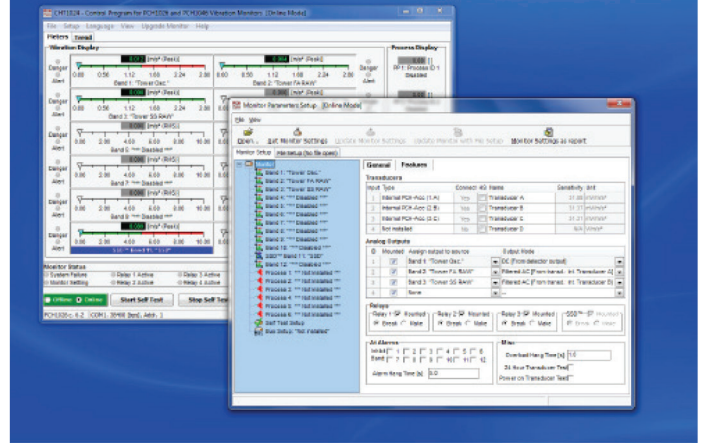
CM1026 - Control Program for PCH1026 and PCH1046 Vibration Monitors (Online Mode)

File Setup Language View Upgrade Monitor Help

Meters Trend

Vibration Display

Process Display

Danger

Alert

0.00 0.56 1.12 1.68 2.24 2.80

Band 1: "Tower Osc."

Band 2: "Tower FA RAW"

Band 3: "Tower SS RAW"

Band 6: "*** Disabled ***"

Band 9: "*** Disabled ***"

PF1: Process ID 1 Disabled

0.00 2.00 4.00 6.00 8.00 10.00

Monitor Status

System Failure

Monitor Setting

Relay 1 Active

Relay 2 Active

Relay 3 Active

Offline Online

Start Self Test

Stop Self Test

PCH1026 c. 6.2 COM1, 38400 Baud, Addr. 1

Monitor Parameters Setup (Online Mode)

File View

Open... Edit Monitor Settings Update Monitor Settings Update Monitor with File Setup Monitor Settings as report

Monitor Setup File Setup (no file open)

Monitor

Band 1: "Tower Osc."

Band 2: "Tower FA RAW"

Band 3: "Tower SS RAW"

Band 4: "*** Disabled ***"

Band 5: "*** Disabled ***"

Band 6: "*** Disabled ***"

Band 7: "*** Disabled ***"

Band 8: "*** Disabled ***"

Band 9: "*** Disabled ***"

Band 10: "*** Disabled ***"

SSD™ Band 11: "SSD"

Band 12: "*** Disabled ***"

Process 1: "*** Not Installed ***"

Process 2: "*** Not Installed ***"

Process 3: "*** Not Installed ***"

Process 4: "*** Not Installed ***"

Process 5: "*** Not Installed ***"

Process 6: "*** Not Installed ***"

Self Test Setup

Bus Setup: "Not Installed"

General Features

Transducers

| Input | Type | Connect. 4G | Name | Sensitivity | Unit |
|---|---|---|---|---|---|
| 1 | Internal PCH-Acc (1 A) | Yes | Transducer A | 31.00 | mV/m/s² |
| 2 | Internal PCH-Acc (2 B) | Yes | Transducer B | 31.00 | mV/m/s² |
| 3 | Internal PCH-Acc (3 C) | Yes | Transducer C | 31.00 | mV/m/s² |
| 4 | Not installed | No | Transducer D | N/A | mV/m/s² |

Analog Outputs

| ID | Mounted | Assign output to source | Output Mode |
|---|---|---|---|
| 1 | ✓ | Band 1: "Tower Osc." | DC (From detector output) |
| 2 | ✓ | Band 2: "Tower FA RAW" | Filtered AC (From transd.: Int. Transducer A) |
| 3 | ✓ | Band 3: "Tower SS RAW" | Filtered AC (From transd.: Int. Transducer B) |
| 4 | ✓ | None | --- |

Relays

Relay 1 Mounted Break Make

Relay 2 Mounted Break Make

Relay 3 Mounted Break Make

SSD™ Mounted Break Make

All Alarms

Initial 1 2 3 4 5 6

Band 7 8 9 10 11 12

Alarm Hang Time [s] 5.0

Misc

Overload Hang Time [s] 5.0

24 hour Transducer Test

Power on Transducer Test